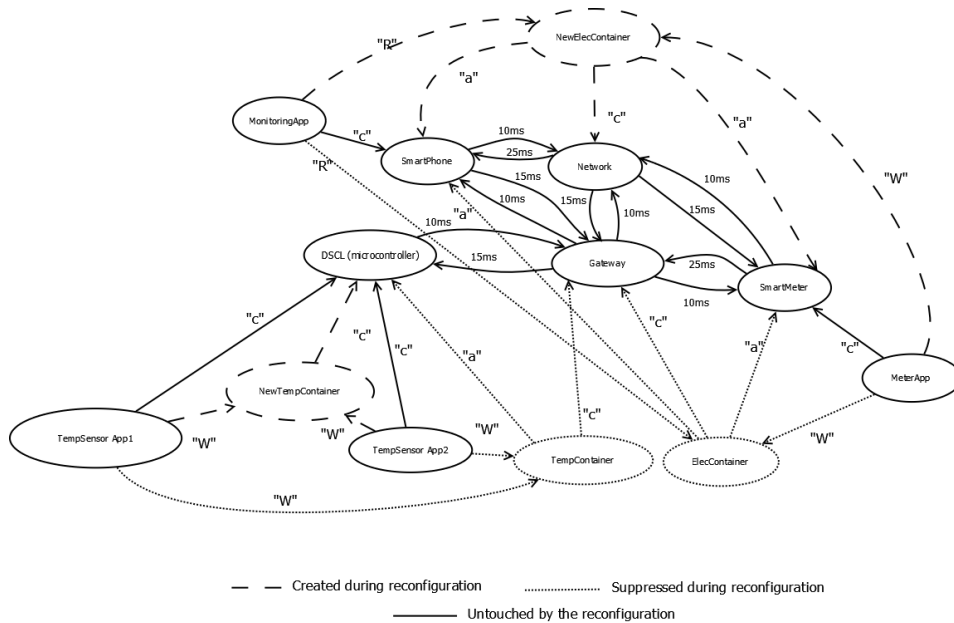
NewElecContainer

"R"

"a"

"c"

"a"

"W"

MonitoringApp

"c"

"R"

SmartPhone

10ms

25ms

Network

15ms

10ms

15ms

10ms

15ms

10ms

"a"

10ms

DSCL (microcontroller)

15ms

Gateway

25ms

SmartMeter

10ms

"c"

"c"

"c"

"c"

"a"

"a"

"c"

NewTempContainer

"c"

MeterApp

TempSensor App1

"W"

"W"

"W"

TempSensor App2

TempContainer

ElecContainer

"W"

"W"

Created during reconfiguration

Suppressed during reconfiguration

Untouched by the reconfiguration